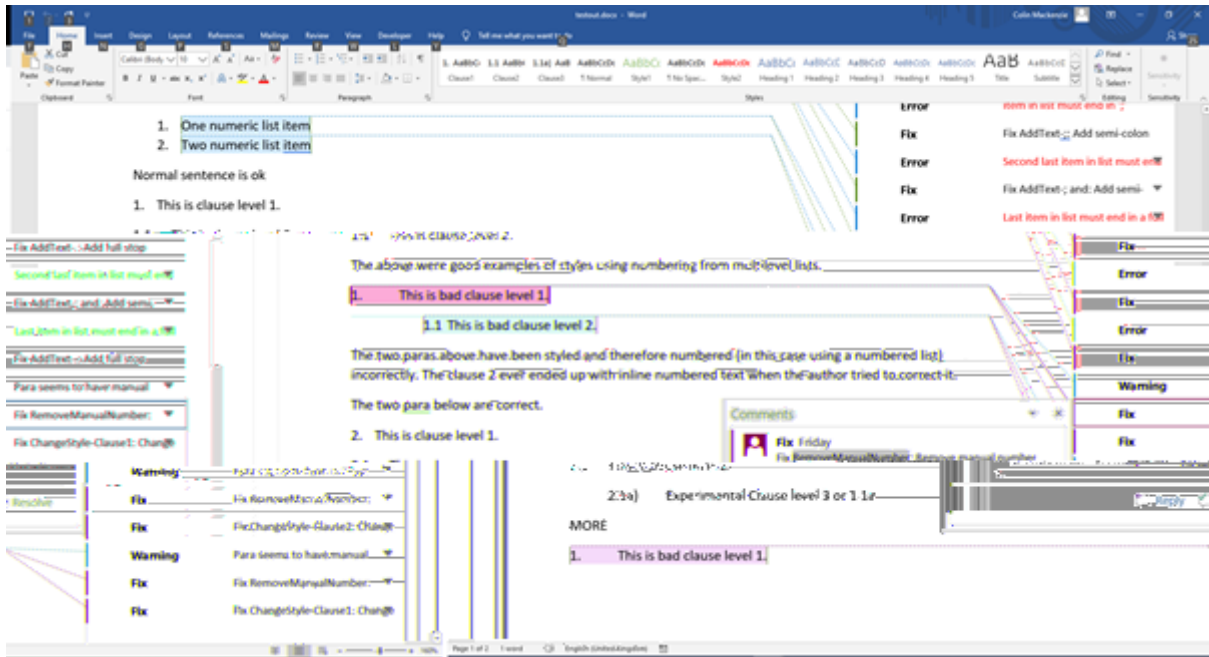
testout.docx - Word Colin Mackenzie

File Home Insert Design Layout References Mailings Review View Developer Help Tell me what you want to do

Cut
Copy
Format Painter
Paste
Clipboard

Calibri (Body) 10
Font

Paragraph

1. AaBbC 1.1 AaBb 1.1a) AaB AaBbCcDc AaBbCc AaBbCcDc AaBbCcDc AaBbCc AaBbCcC AaBbCcD AaBbCcD AaBbCcDc AaB AaBbCcC
Clause1 Clause2 Clause3 Normal Style1 No Spac... Style2 Heading 1 Heading 2 Heading 3 Heading 4 Heading 5 Title Subtitle
Styles

Find
Replace
Select
Editing
Sensitivity
Sensitivity

1. One numeric list item
2. Two numeric list item

Normal sentence is ok

1. This is clause level 1.

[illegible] clause level 2.

The above were good examples of styles using numbering from multilevel lists.

1. This is bad clause level 1.

1.1 This is bad clause level 2.

The two paras above have been styled and therefore numbered (in this case using a numbered list) incorrectly. The clause 2 ever ended up with inline numbered text when the author tried to correct it.

The two para below are correct.

2. This is clause level 1.

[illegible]

2.1a) Experimental Clause level 3 or 1.1a

MORE

1. This is bad clause level 1.

Error Last item in list must end in '.'
Fix Fix AddText-.; Add semi-colon
Error Second last item in list must end
Fix Fix AddText-; and: Add semi-
Error Last item in list must end in a full

Fix AddText-.: Add full stop
Second last item in list must end
Fix AddText-; and: Add semi-
Last item in list must end in a full
Fix AddText-.: Add full stop
Para seems to have manual
Fix RemoveManualNumber:
Fix ChangeStyle-Clause1: Change
Resolve

Warning Para seems to have manual
Fix Fix RemoveManualNumber:
Fix Fix ChangeStyle-Clause2: Change
Warning Para seems to have manual
Fix Fix RemoveManualNumber:
Fix Fix ChangeStyle-Clause1: Change

Fix
Error
Fix
Error
Fix
Warning
Fix
Fix

Comments
Fix Friday
Fix RemoveManualNumber: Remove manual number
Reply

Page 1 of 2 1 word English (United Kingdom) 160%